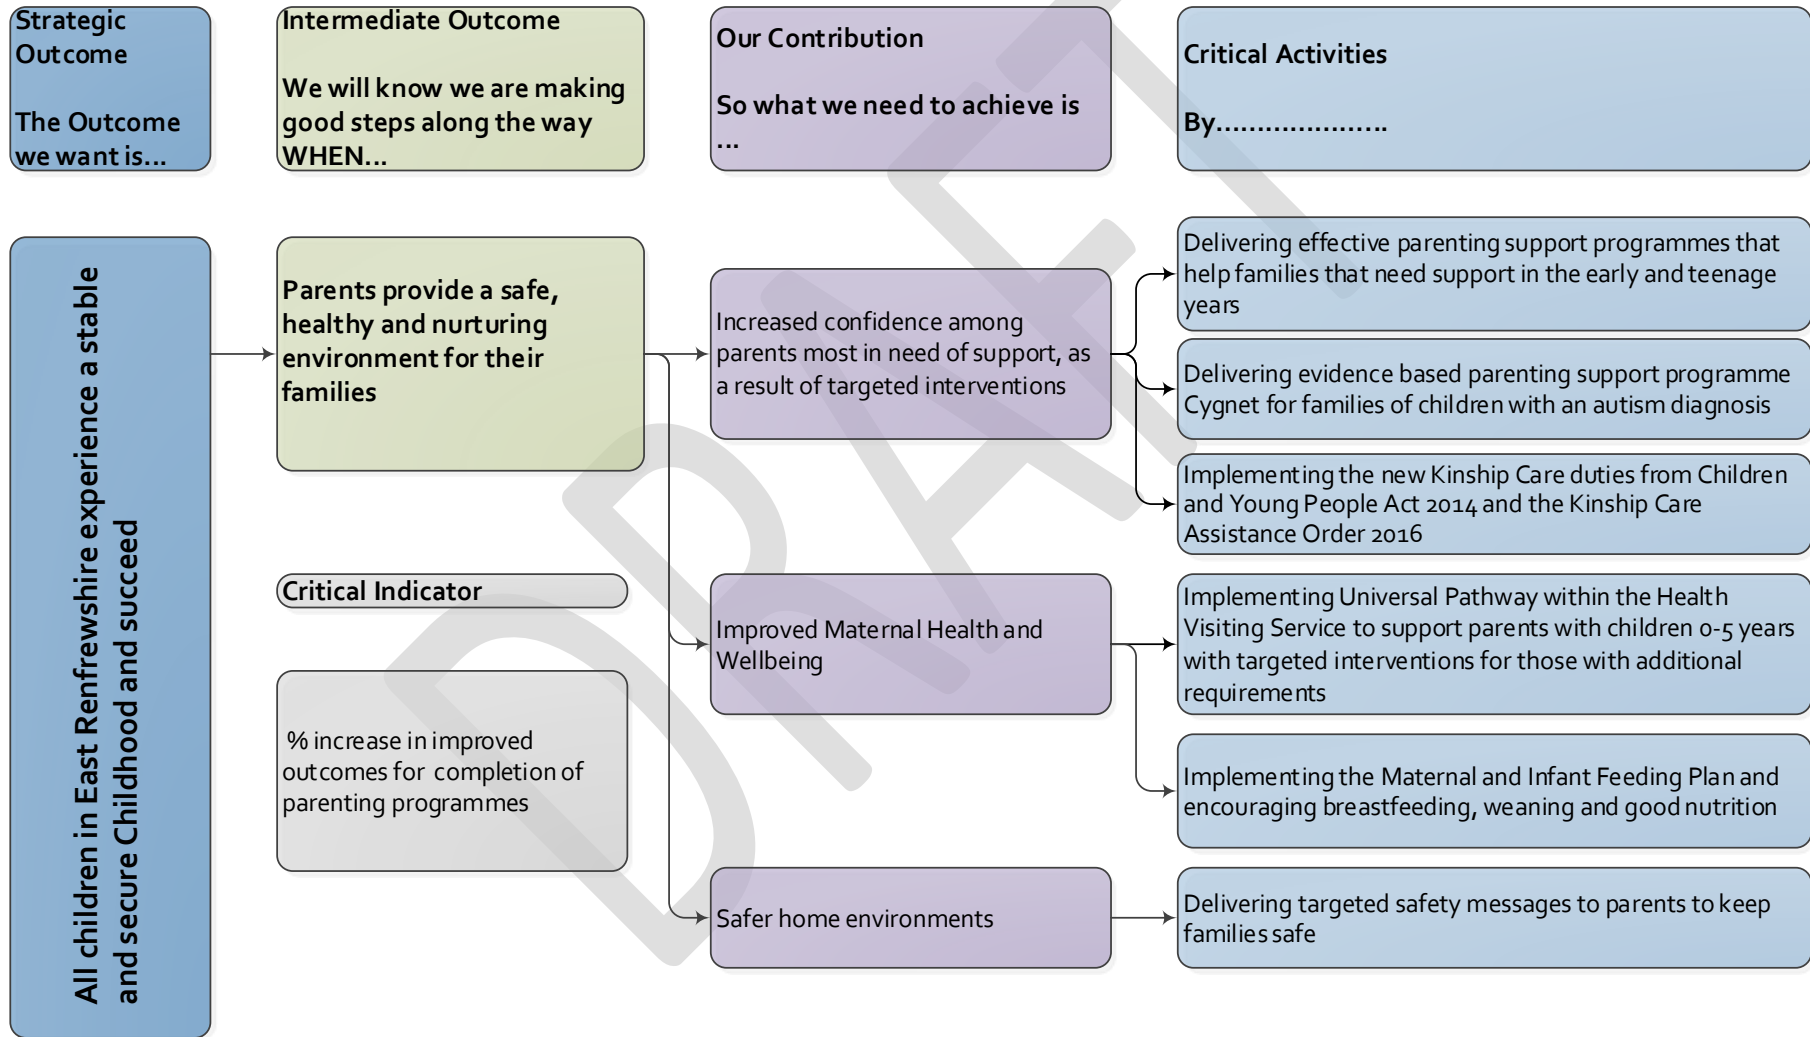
Strategic Outcome

The Outcome we want is...

Intermediate Outcome

We will know we are making good steps along the way WHEN...

Our Contribution

So what we need to achieve is ...

Critical Activities

By....................

All children in East Renfrewshire experience a stable and secure Childhood and succeed

Parents provide a safe, healthy and nurturing environment for their families

Increased confidence among parents most in need of support, as a result of targeted interventions

Delivering effective parenting support programmes that help families that need support in the early and teenage years

Delivering evidence based parenting support programme Cygnet for families of children with an autism diagnosis

Implementing the new Kinship Care duties from Children and Young People Act 2014 and the Kinship Care Assistance Order 2016

Critical Indicator

% increase in improved outcomes for completion of parenting programmes

Improved Maternal Health and Wellbeing

Implementing Universal Pathway within the Health Visiting Service to support parents with children 0-5 years with targeted interventions for those with additional requirements

Implementing the Maternal and Infant Feeding Plan and encouraging breastfeeding, weaning and good nutrition

Safer home environments

Delivering targeted safety messages to parents to keep families safe

DRAFT